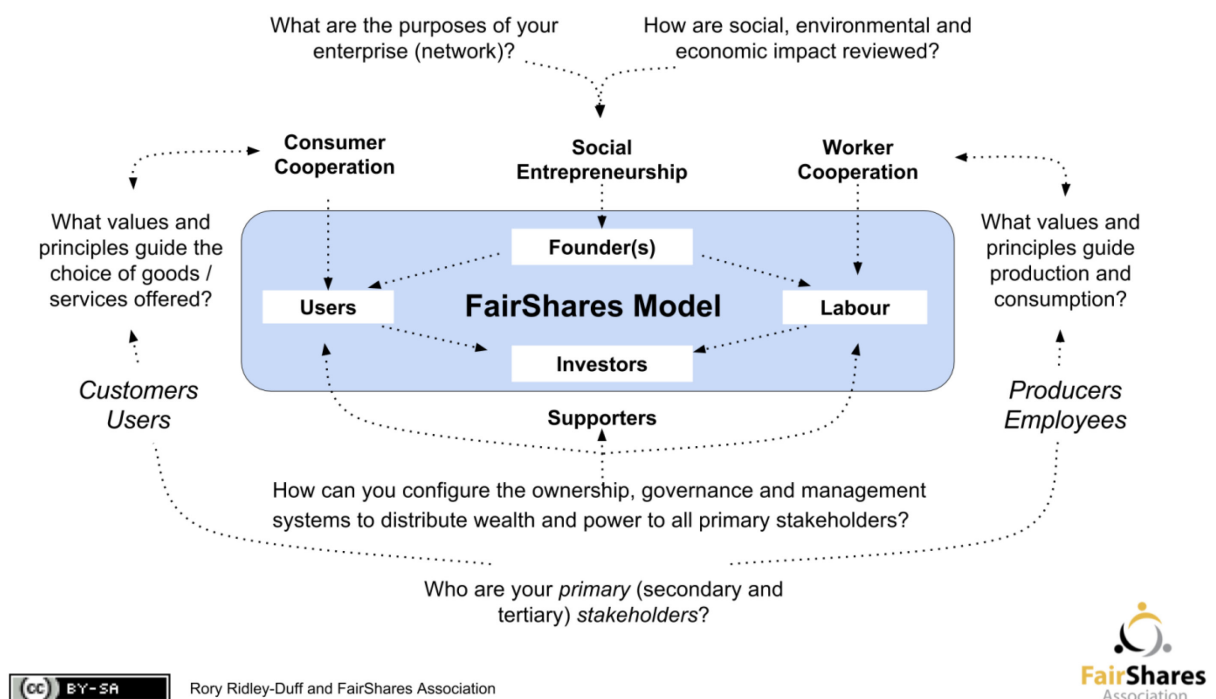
What are the purposes of your enterprise (network)?

How are social, environmental and economic impact reviewed?

Consumer Cooperation

Social Entrepreneurship

Worker Cooperation

What values and principles guide the choice of goods / services offered?

Founder(s)

Users

FairShares Model

Labour

Investors

What values and principles guide production and consumption?

Customers
Users

Supporters

Producers
Employees

How can you configure the ownership, governance and management systems to distribute wealth and power to all primary stakeholders?

Who are your *primary* (secondary and tertiary) *stakeholders*?

(cc) BY-SA

Rory Ridley-Duff and FairShares Association

FairShares
Association